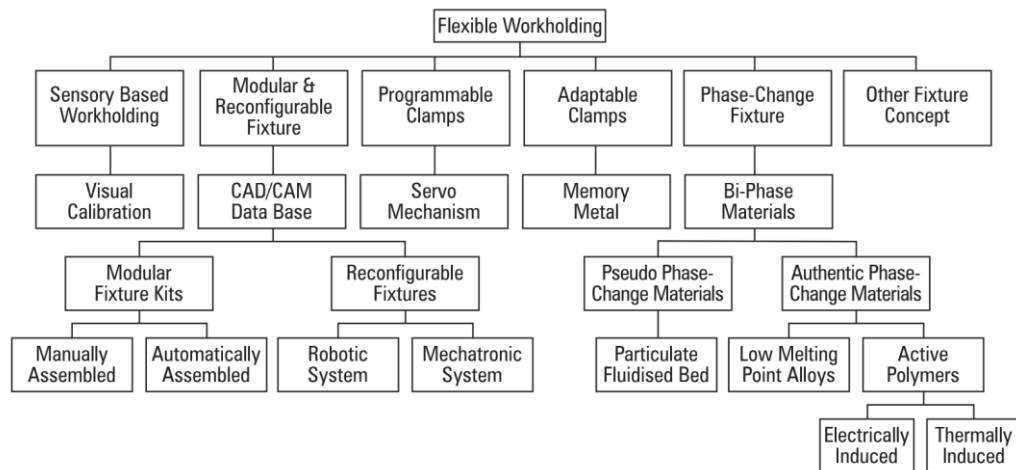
Flexible Workholding

Sensory Based Workholding

Modular & Reconfigurable Fixture

Programmable Clamps

Adaptable Clamps

Phase-Change Fixture

Other Fixture Concept

Visual Calibration

CAD/CAM Data Base

Servo Mechanism

Memory Metal

Bi-Phase Materials

Modular Fixture Kits

Reconfigurable Fixtures

Pseudo Phase-Change Materials

Authentic Phase-Change Materials

Manually Assembled

Automatically Assembled

Robotic System

Mechatronic System

Particulate Fluidised Bed

Low Melting Point Alloys

Active Polymers

Electrically Induced

Thermally Induced